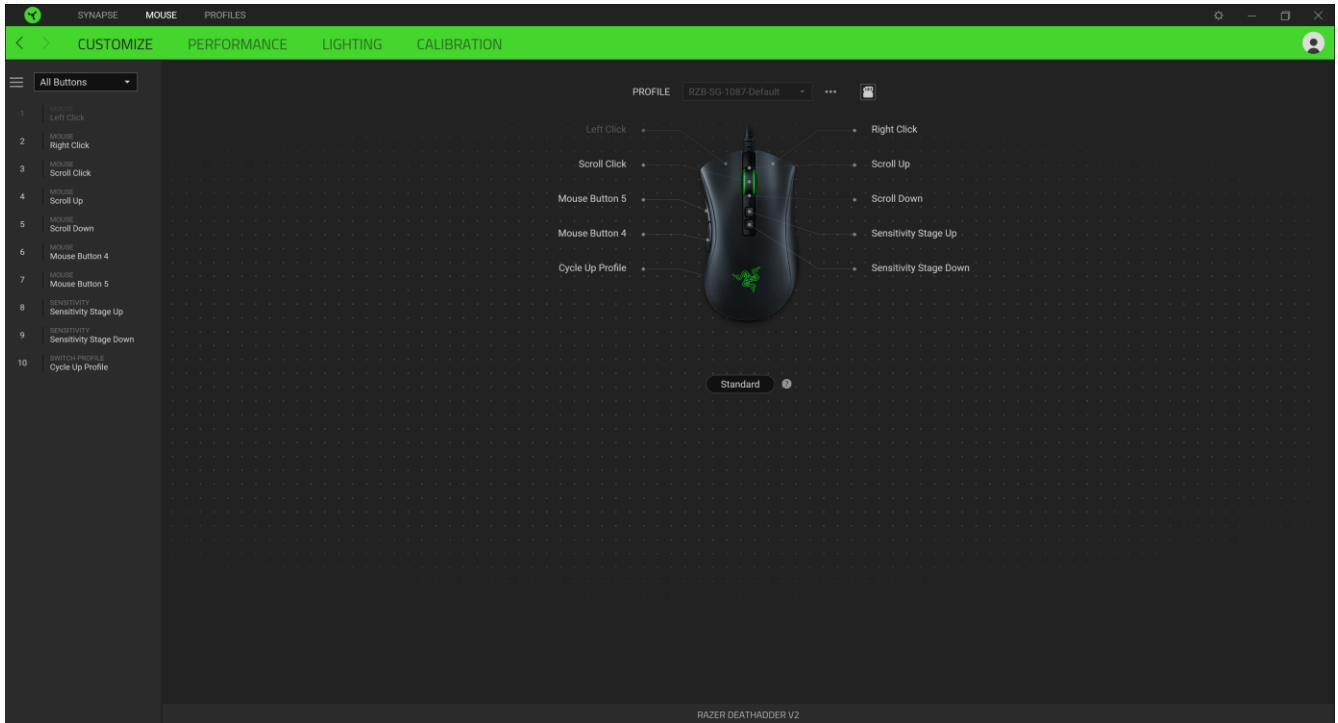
SYNAPSE MOUSE PROFILES

CUSTOMIZE PERFORMANCE LIGHTING CALIBRATION

All Buttons

1 MOUSE Left Click
2 MOUSE Right Click
3 MOUSE Scroll Click
4 MOUSE Scroll Up
5 MOUSE Scroll Down
6 MOUSE Mouse Button 4
7 MOUSE Mouse Button 5
8 SENSITIVITY Sensitivity Stage Up
9 SENSITIVITY Sensitivity Stage Down
10 SWITCH PROFILE Cycle Up Profile

PROFILE RZB-SG-1087-Default •••

Left Click
Scroll Click
Mouse Button 5
Mouse Button 4
Cycle Up Profile

Right Click
Scroll Up
Scroll Down
Sensitivity Stage Up
Sensitivity Stage Down

Standard

RAZER DEATHADDER V2